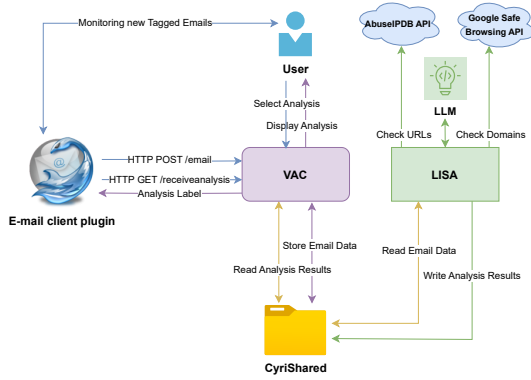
Monitoring new Tagged Emails

User

AbuseIPDB API

Google Safe Browsing API

LLM

Select Analysis

Display Analysis

Check URLs

Check Domains

HTTP POST /email

HTTP GET /receiveanalysis

Analysis Label

VAC

LISA

E-mail client plugin

Store Email Data

Read Analysis Results

Read Email Data

Write Analysis Results

CyriShared